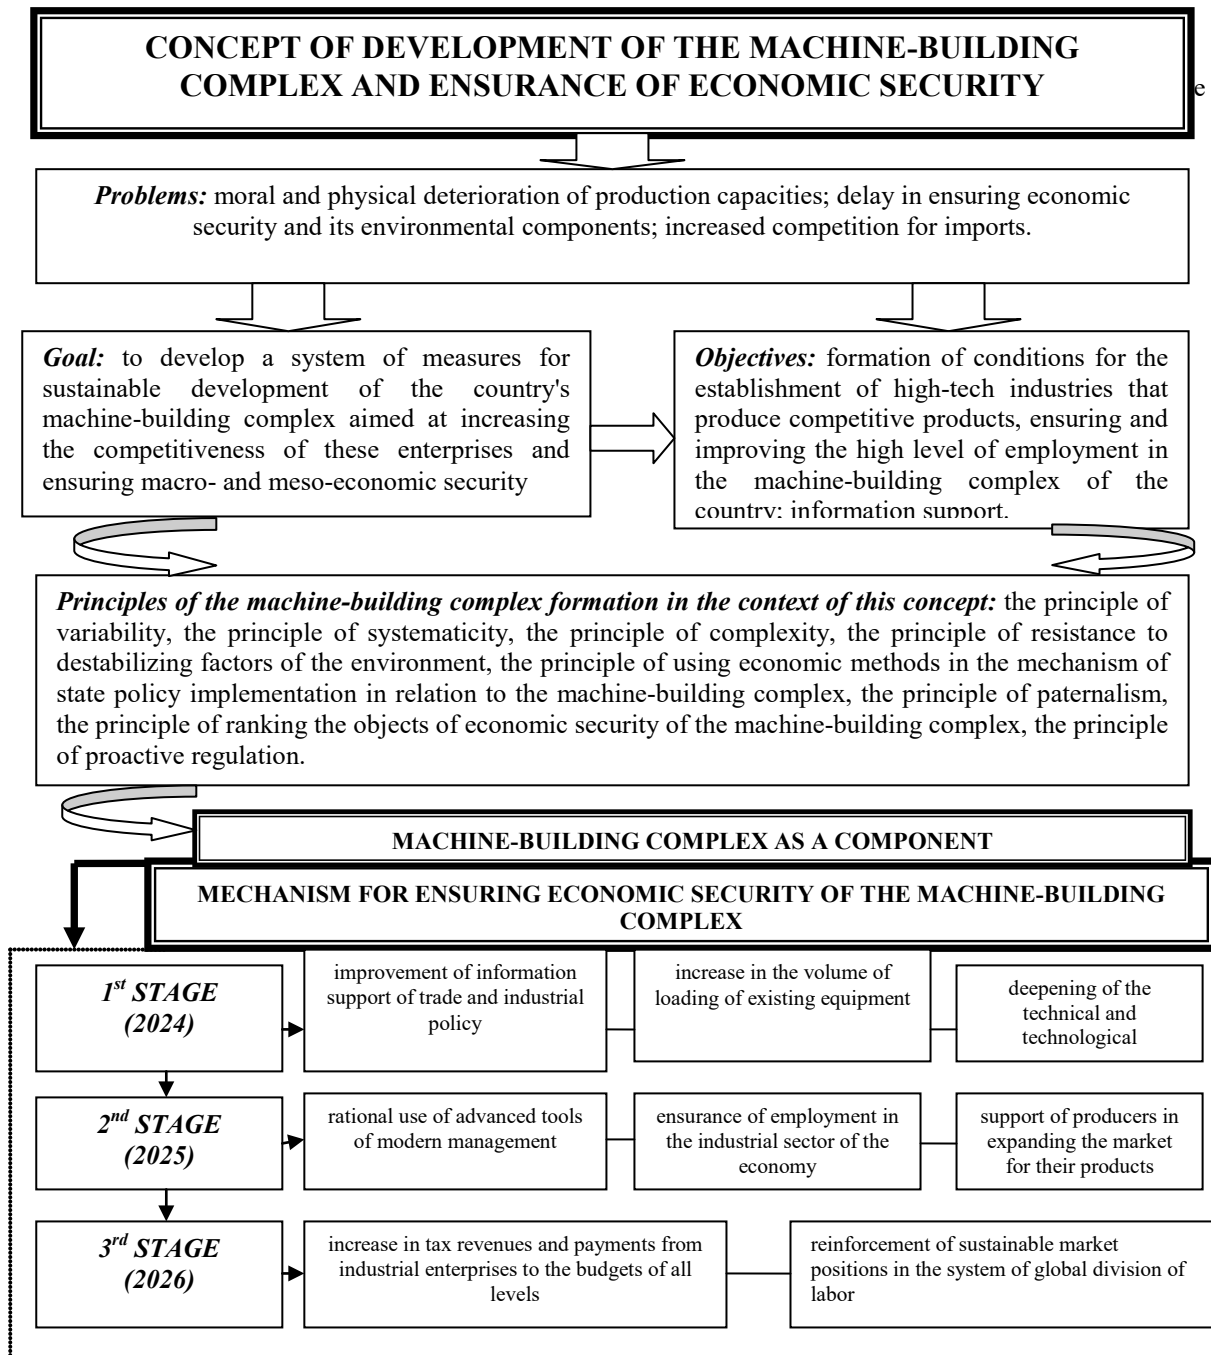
CONCEPT OF DEVELOPMENT OF THE MACHINE-BUILDING COMPLEX AND ENSURANCE OF ECONOMIC SECURITY

e

*Problems:* moral and physical deterioration of production capacities; delay in ensuring economic security and its environmental components; increased competition for imports.

*Goal:* to develop a system of measures for sustainable development of the country's machine-building complex aimed at increasing the competitiveness of these enterprises and ensuring macro- and meso-economic security

*Objectives:* formation of conditions for the establishment of high-tech industries that produce competitive products, ensuring and improving the high level of employment in the machine-building complex of the country; information support.

*Principles of the machine-building complex formation in the context of this concept:* the principle of variability, the principle of systematicity, the principle of complexity, the principle of resistance to destabilizing factors of the environment, the principle of using economic methods in the mechanism of state policy implementation in relation to the machine-building complex, the principle of paternalism, the principle of ranking the objects of economic security of the machine-building complex, the principle of proactive regulation.

MACHINE-BUILDING COMPLEX AS A COMPONENT

MECHANISM FOR ENSURING ECONOMIC SECURITY OF THE MACHINE-BUILDING COMPLEX

$1^{st}$ STAGE (2024)

improvement of information support of trade and industrial policy

increase in the volume of loading of existing equipment

deepening of the technical and technological

$2^{nd}$ STAGE (2025)

rational use of advanced tools of modern management

ensurance of employment in the industrial sector of the economy

support of producers in expanding the market for their products

$3^{rd}$ STAGE (2026)

increase in tax revenues and payments from industrial enterprises to the budgets of all levels

reinforcement of sustainable market positions in the system of global division of labor